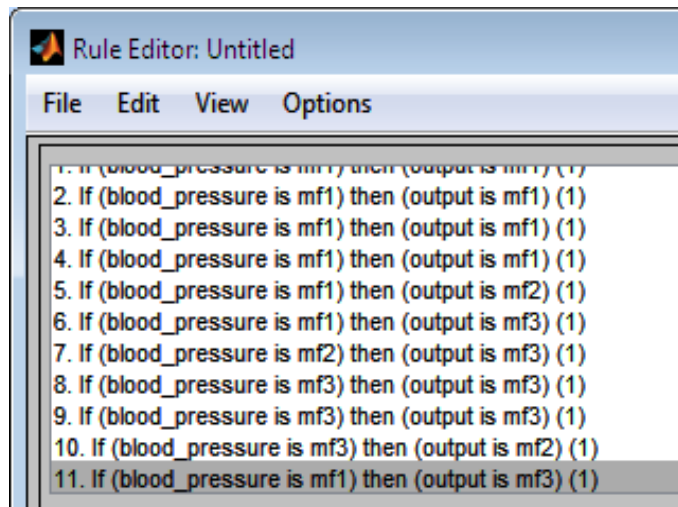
Rule Editor: Untitled

File Edit View Options

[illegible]
2. If (blood_pressure is mf1) then (output is mf1) (1)
3. If (blood_pressure is mf1) then (output is mf1) (1)
4. If (blood_pressure is mf1) then (output is mf1) (1)
5. If (blood_pressure is mf1) then (output is mf2) (1)
6. If (blood_pressure is mf1) then (output is mf3) (1)
7. If (blood_pressure is mf2) then (output is mf3) (1)
8. If (blood_pressure is mf3) then (output is mf3) (1)
9. If (blood_pressure is mf3) then (output is mf3) (1)
10. If (blood_pressure is mf3) then (output is mf2) (1)
11. If (blood_pressure is mf1) then (output is mf3) (1)